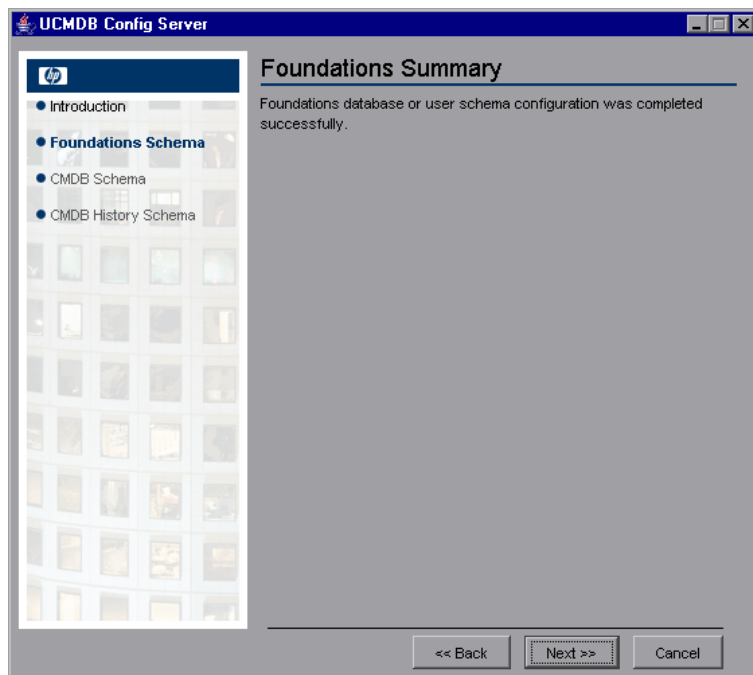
UCMDB Config Server

hp

• Introduction
• Foundations Schema
• CMDB Schema
• CMDB History Schema

Foundations Summary

Foundations database or user schema configuration was completed successfully.

<< Back
Next >>
Cancel